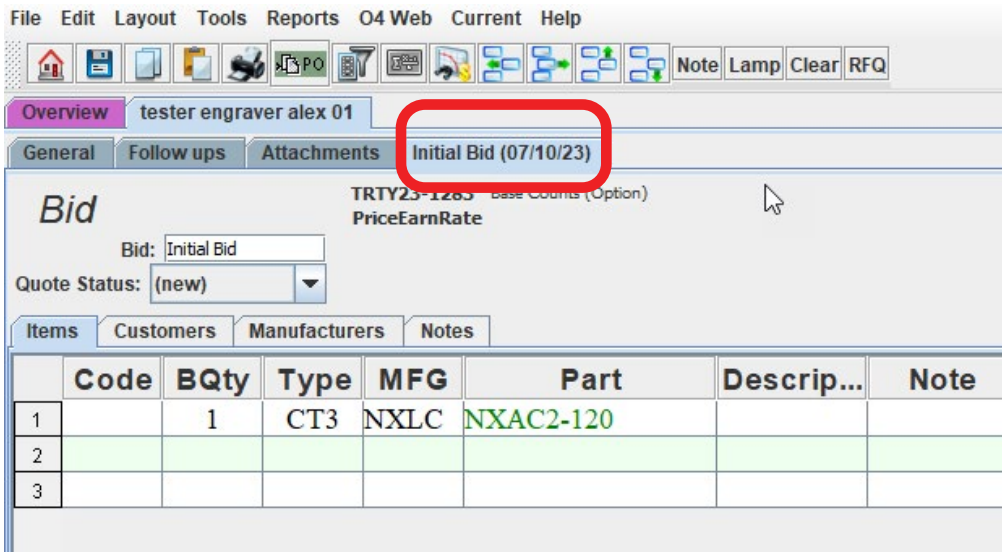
File Edit Layout Tools Reports O4 Web Current Help

PO Note Lamp Clear RFQ

Overview tester engraver alex 01

General Follow ups Attachments Initial Bid (07/10/23)

Bid

TRTY23-128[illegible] Base Counts (Option)
PriceEarnRate

Bid: Initial Bid

Quote Status: (new)

Items Customers Manufacturers Notes

| | Code | BQty | Type | MFG | Part | Descrip... | Note |
|---|---|---|---|---|---|---|---|
| 1 | | 1 | CT3 | NXLC | NXAC2-120 | | |
| 2 | | | | | | | |
| 3 | | | | | | | |